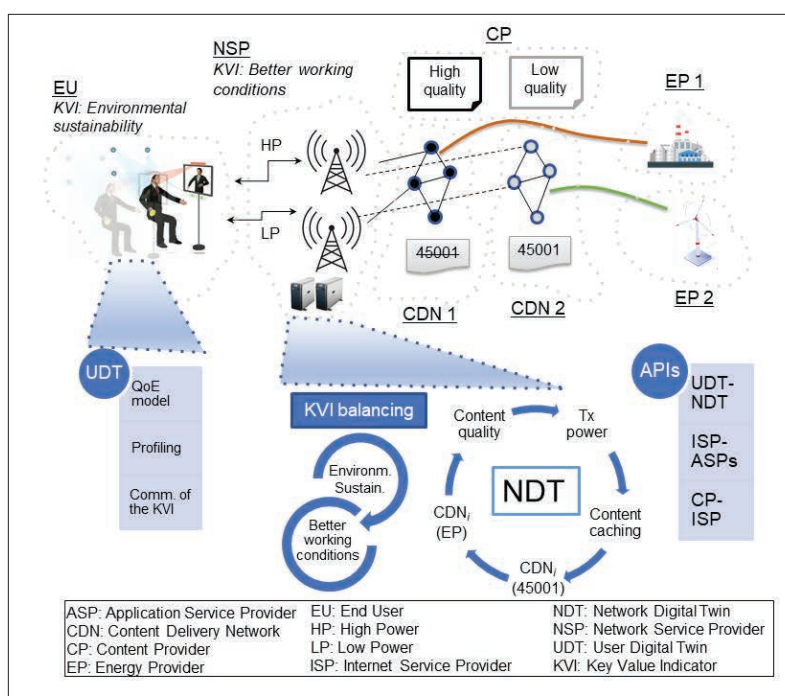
EU
KVI: Environmental sustainability

NSP
KVI: Better working conditions

CP

High quality

Low quality

EP 1

HP

LP

45001

45001

CDN 1

CDN 2

EP 2

UDT

QoE model

Profiling

Comm. of the KVI

KVI balancing

Environm. Sustain.

Better working conditions

Content quality

Tx power

NDT

$CDN_i$ (EP)

Content caching

$CDN_i$ (45001)

APIs

UDT-NDT

ISP-ASPs

CP-ISP

ASP: Application Service Provider
CDN: Content Delivery Network
CP: Content Provider
EP: Energy Provider

EU: End User
HP: High Power
LP: Low Power
ISP: Internet Service Provider

NDT: Network Digital Twin
NSP: Network Service Provider
UDT: User Digital Twin
KVI: Key Value Indicator